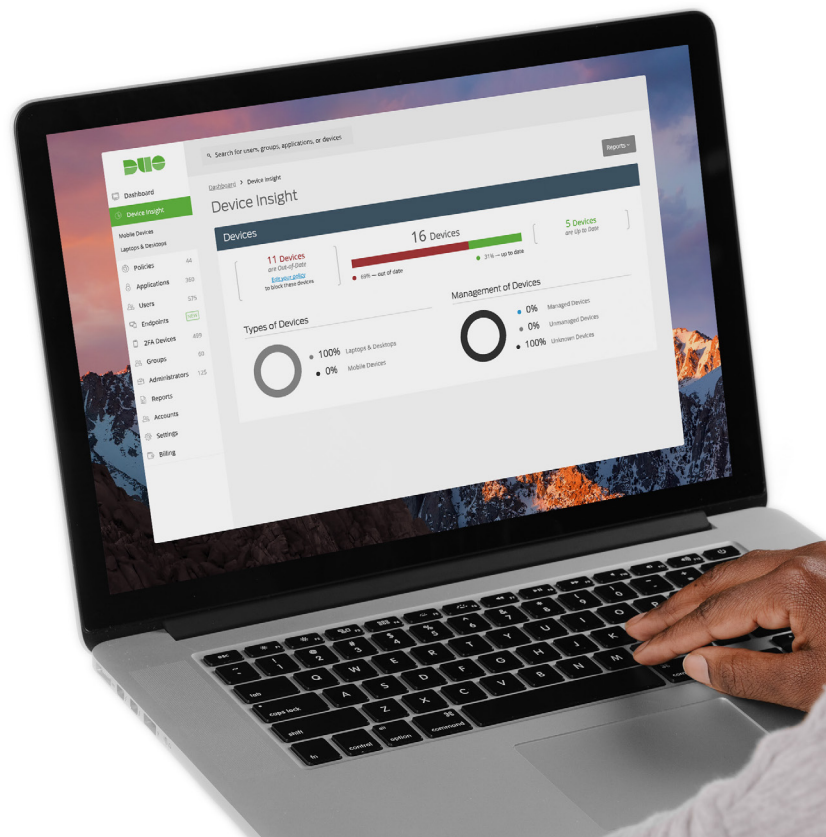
DUO

Search for users, groups, applications, or devices

Reports

Dashboard

Device Insight

Mobile Devices

Laptops & Desktops

Policies 44

Applications 369

Users 575

Endpoints New

2FA Devices 499

Groups 80

Administrators 125

Reports

Accounts

Settings

Billing

Dashboard > Device Insight

Device Insight

Devices

11 Devices
are Out-of-Date
Edit your policy
to block these devices

16 Devices

69% — out of date

31% — up to date

5 Devices
are Up to Date

Types of Devices

100% Laptops & Desktops

0% Mobile Devices

Management of Devices

0% Managed Devices

0% Unmanaged Devices

100% Unknown Devices

esc

tab

caps lock

shift

fn

control

option

command